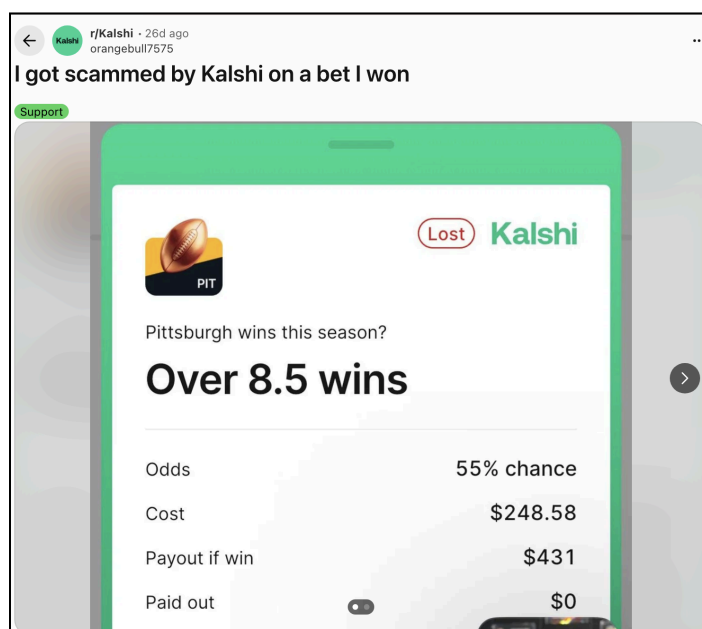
Kalshi r/Kalshi · 26d ago
orangebull7575

I got scammed by Kalshi on a bet I won

Support

PIT

Lost Kalshi

Pittsburgh wins this season?

Over 8.5 wins

| | |
|---|---|
| Odds | 55% chance |
| Cost | $248.58 |
| Payout if win | $431 |
| Paid out | $0 |